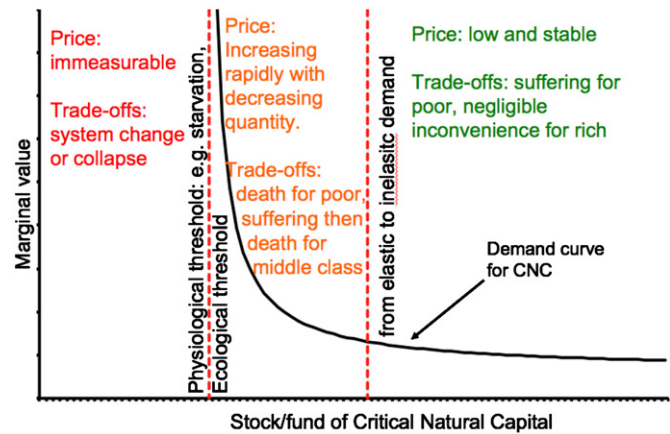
Price: immeasurable

Trade-offs: system change or collapse

Physiological threshold: e.g. starvation, Ecological threshold

Price: Increasing rapidly with decreasing quantity.

Trade-offs: death for poor, suffering then death for middle class

from elastic to inelasitc demand

Price: low and stable

Trade-offs: suffering for poor, negligible inconvenience for rich

Demand curve for CNC

Marginal value

Stock/fund of Critical Natural Capital